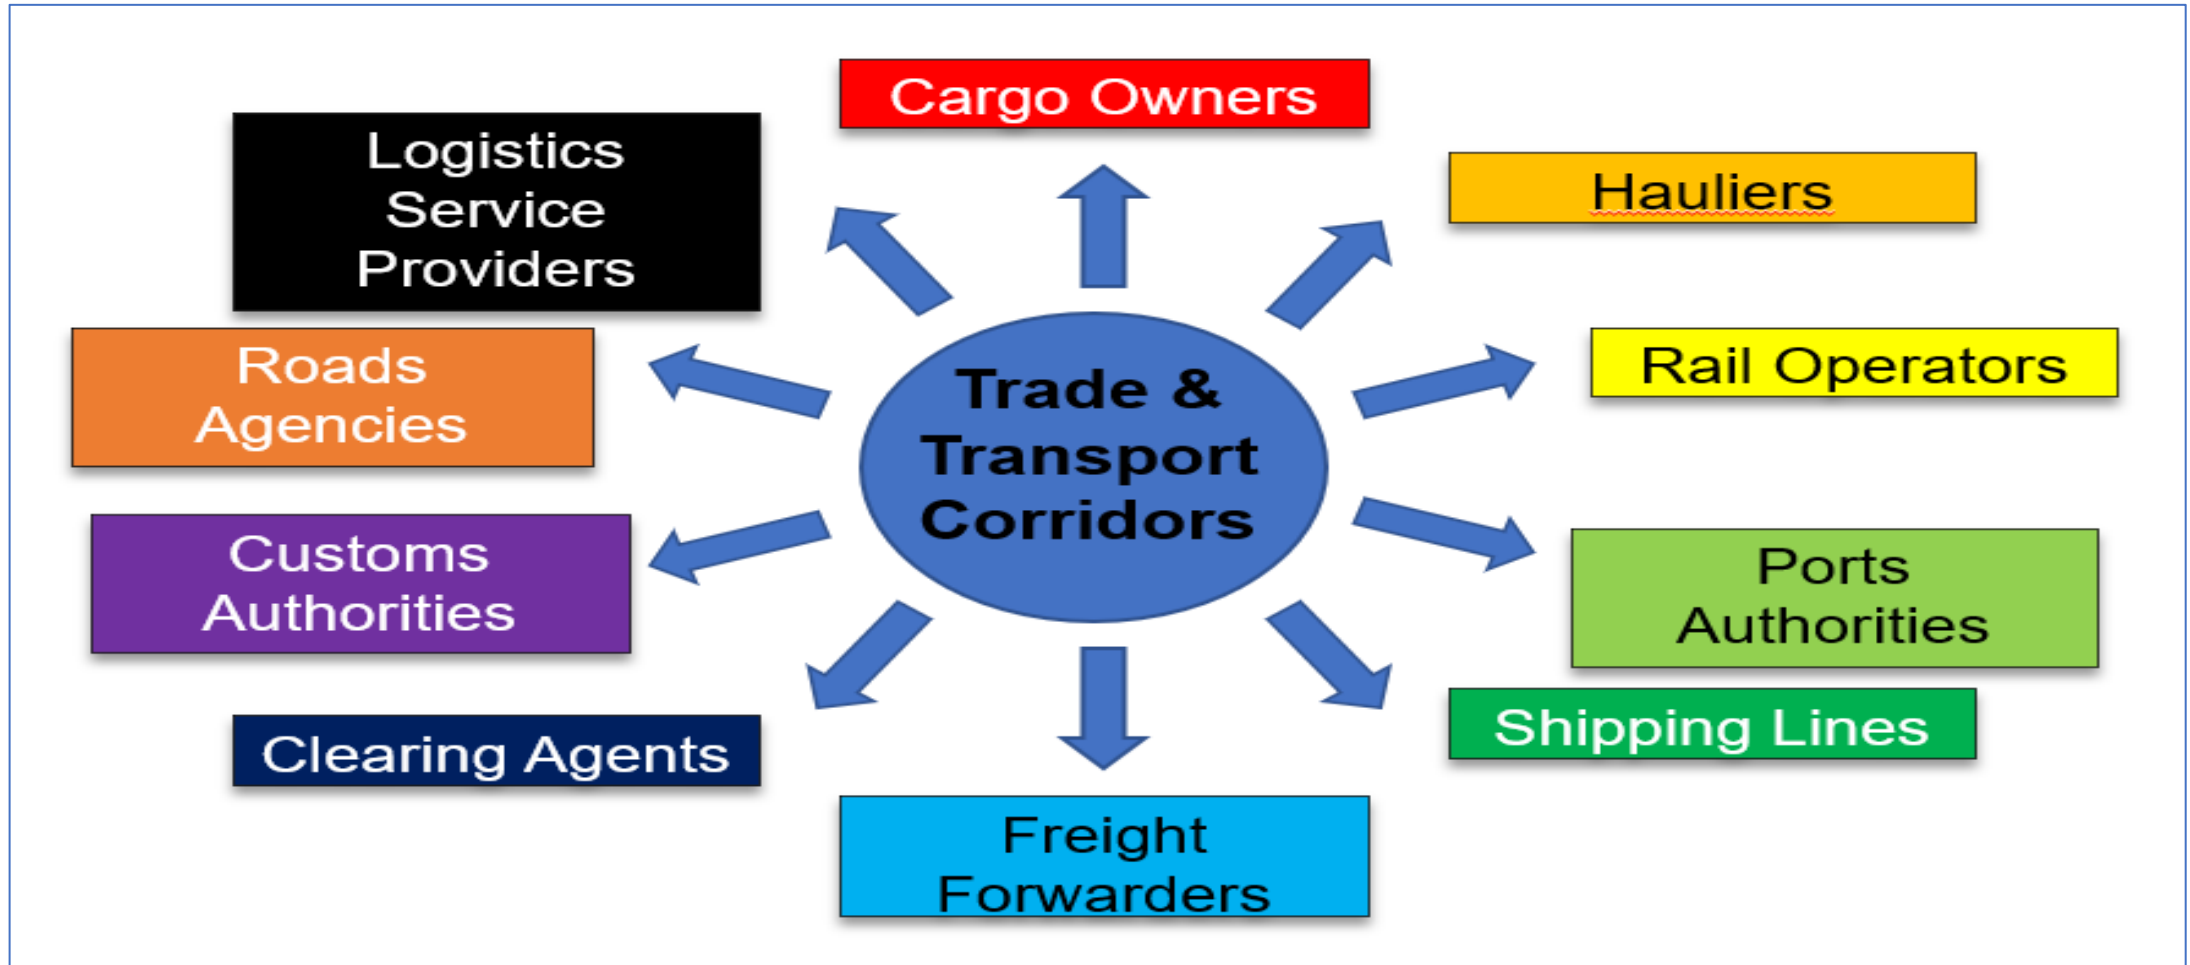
Cargo Owners

Logistics Service Providers

Hauliers

Trade & Transport Corridors

Roads Agencies

Rail Operators

Customs Authorities

Ports Authorities

Clearing Agents

Shipping Lines

Freight Forwarders